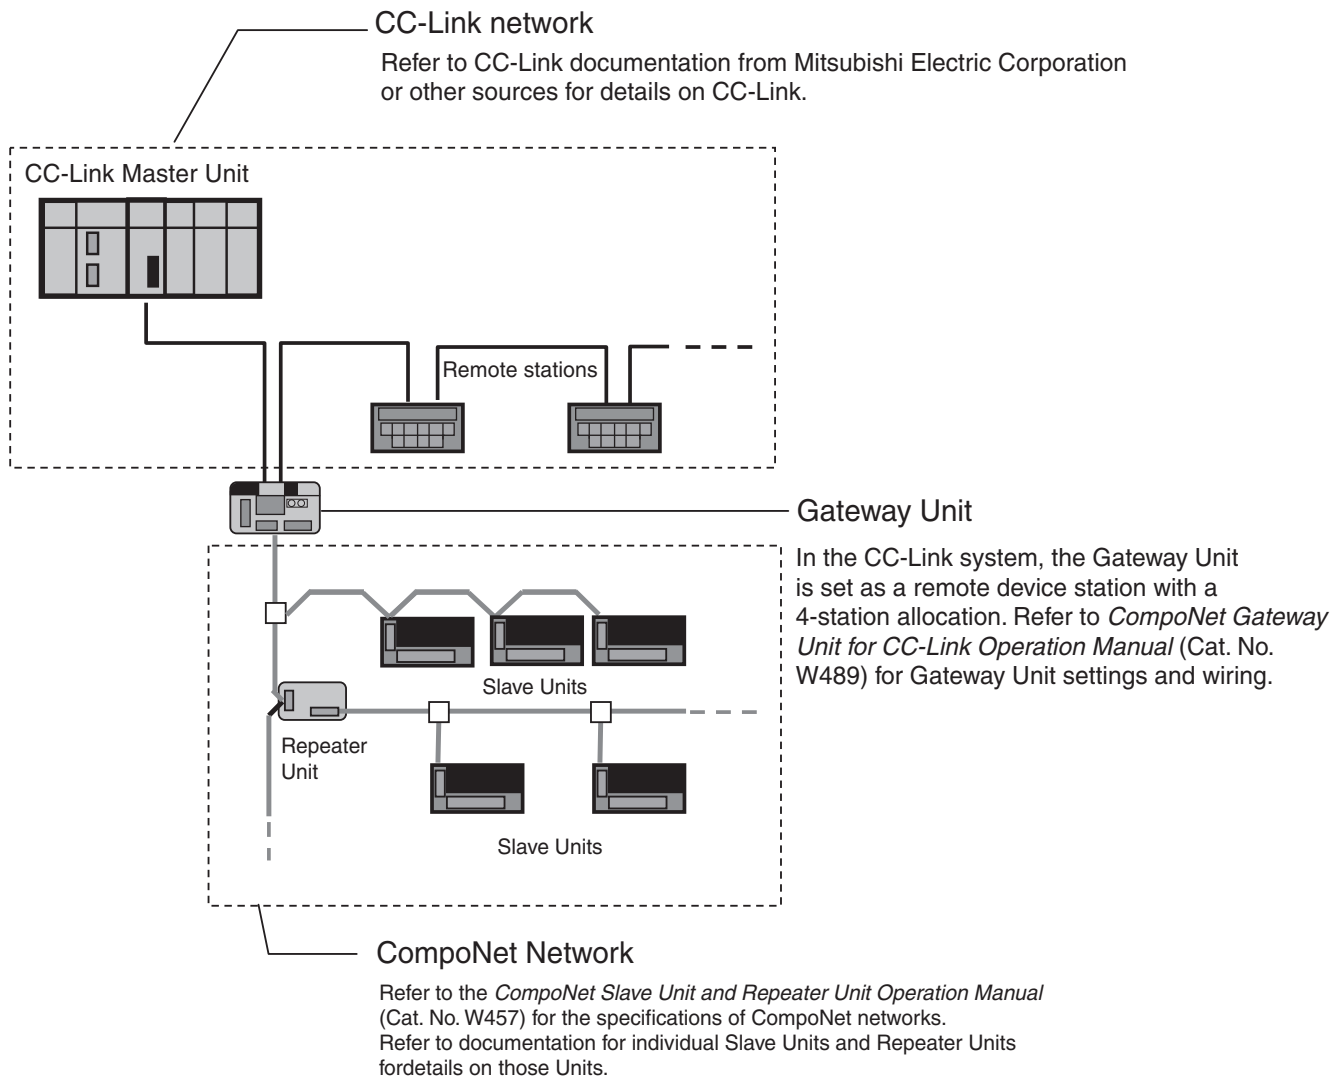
CC-Link network

Refer to CC-Link documentation from Mitsubishi Electric Corporation or other sources for details on CC-Link.

CC-Link Master Unit

Remote stations

Gateway Unit

In the CC-Link system, the Gateway Unit is set as a remote device station with a 4-station allocation. Refer to *CompoNet Gateway Unit for CC-Link Operation Manual* (Cat. No. W489) for Gateway Unit settings and wiring.

Slave Units

Repeater Unit

Slave Units

CompoNet Network

Refer to the *CompoNet Slave Unit and Repeater Unit Operation Manual* (Cat. No. W457) for the specifications of CompoNet networks.
Refer to documentation for individual Slave Units and Repeater Units fordetails on those Units.